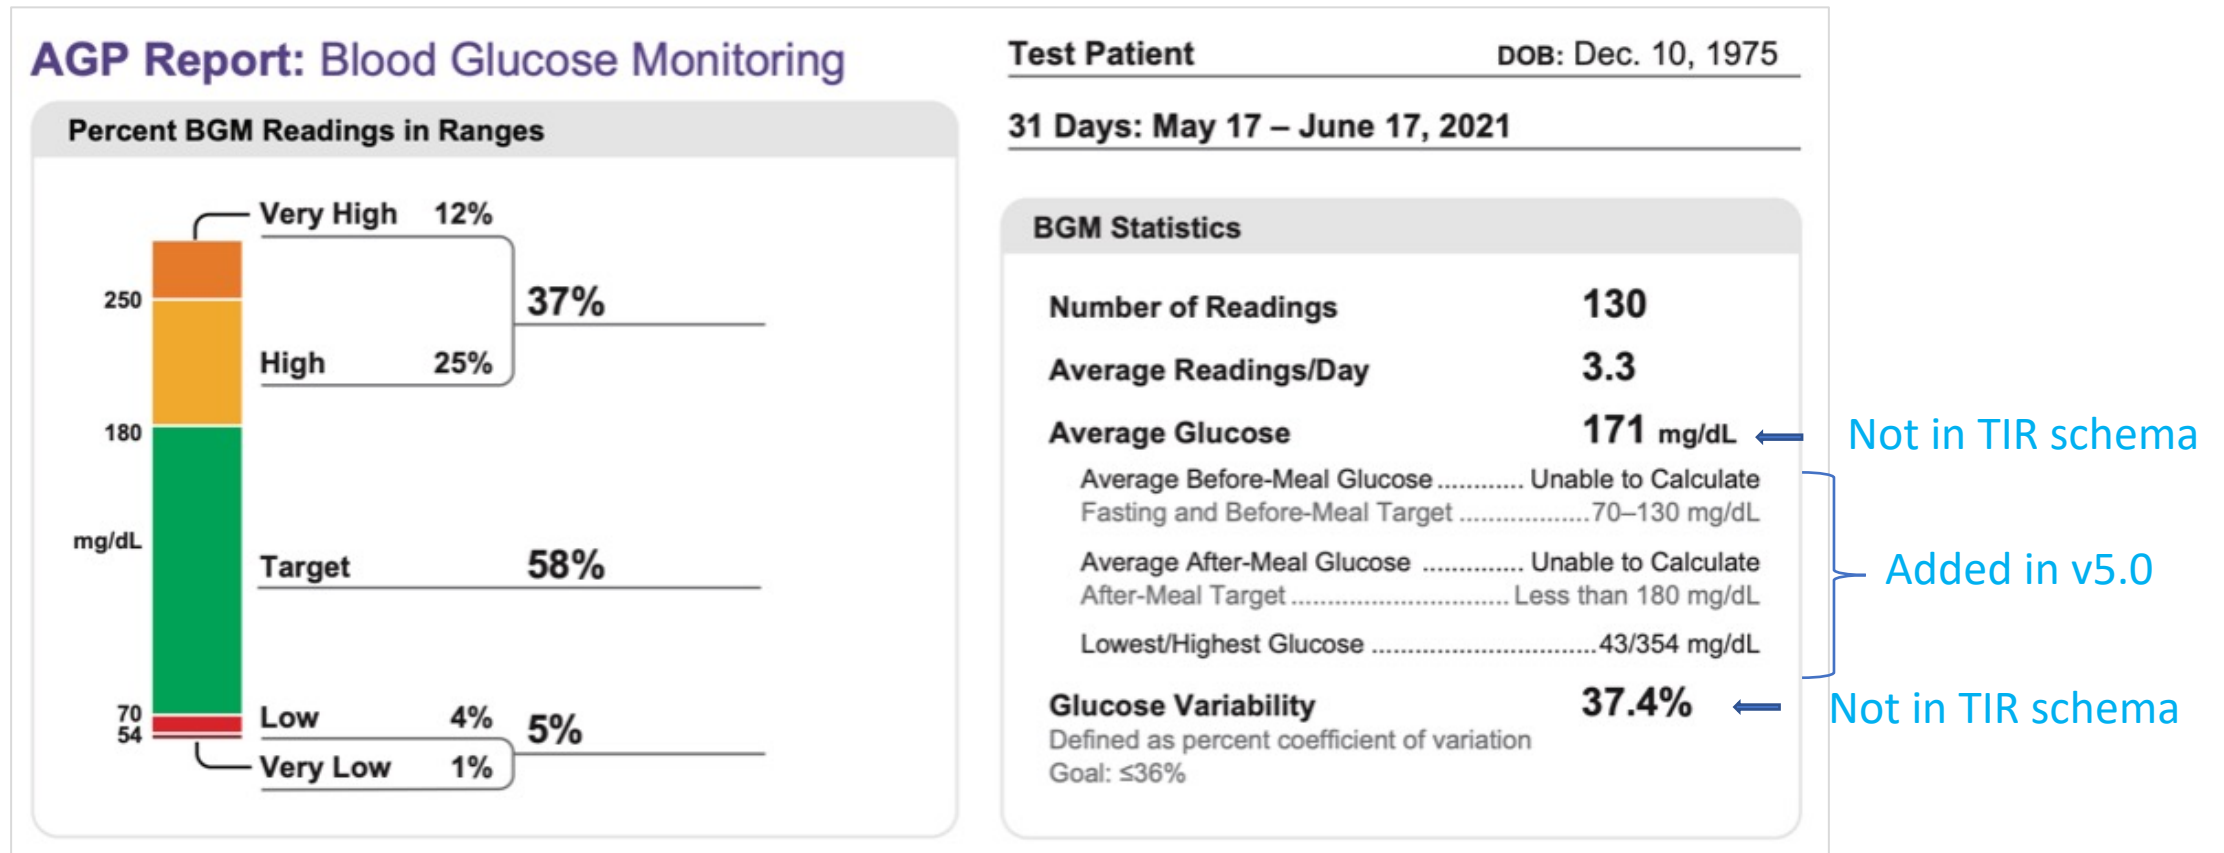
AGP Report: Blood Glucose Monitoring

Test Patient DOB: Dec. 10, 1975

31 Days: May 17 – June 17, 2021

Percent BGM Readings in Ranges

Very High 12%

37%

250

High 25%

180

mg/dL

Target 58%

70
54

Low 4%

5%

Very Low 1%

BGM Statistics

Number of Readings 130

Average Readings/Day 3.3

Average Glucose 171 mg/dL

Not in TIR schema

Average Before-Meal Glucose ............ Unable to Calculate
Fasting and Before-Meal Target ..................70–130 mg/dL

Average After-Meal Glucose .............. Unable to Calculate
After-Meal Target ............................... Less than 180 mg/dL

Lowest/Highest Glucose ................................43/354 mg/dL

Added in v5.0

Glucose Variability 37.4%
Defined as percent coefficient of variation
Goal: ≤36%

Not in TIR schema